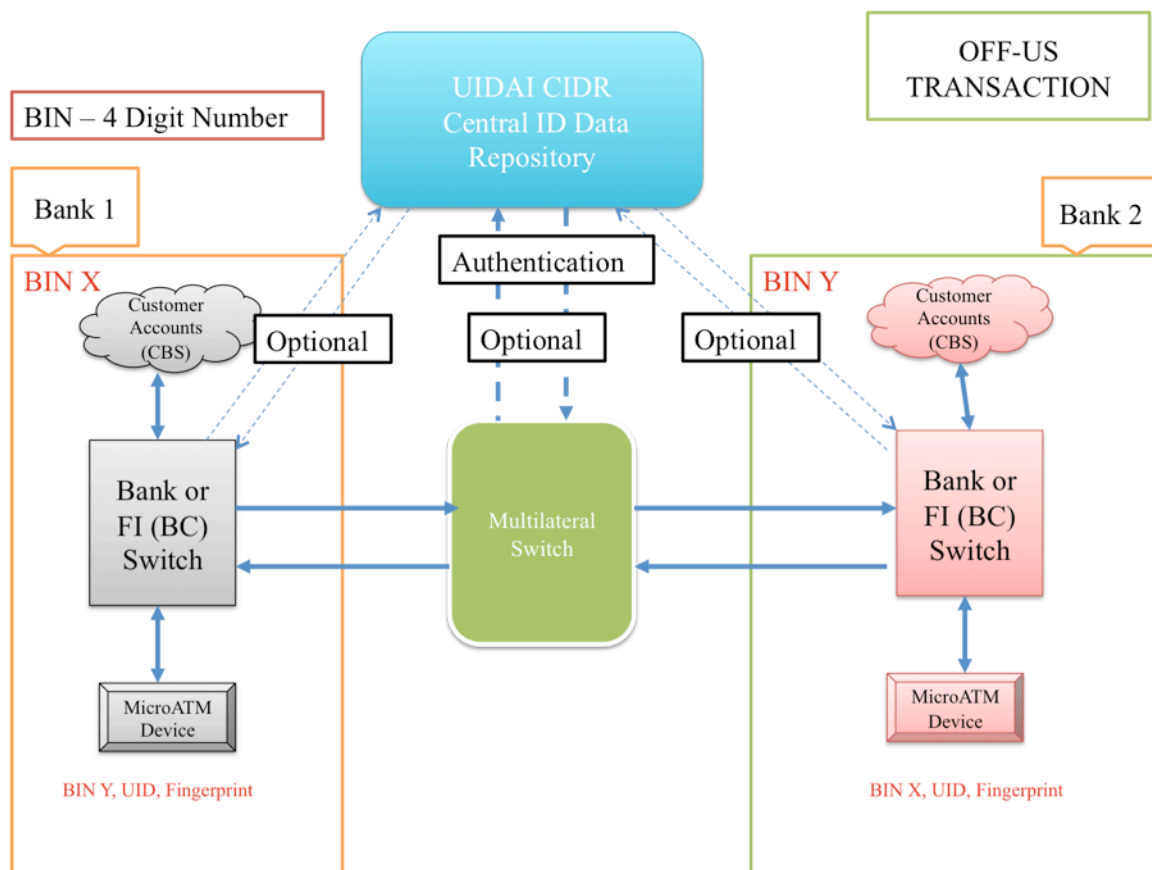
OFF-US TRANSACTION

UIDAI CIDR
Central ID Data
Repository

BIN – 4 Digit Number

Bank 1

Bank 2

Authentication

BIN X

BIN Y

Customer Accounts (CBS)

Optional

Optional

Optional

Customer Accounts (CBS)

Bank or FI (BC) Switch

Multilateral Switch

Bank or FI (BC) Switch

MicroATM Device

MicroATM Device

BIN Y, UID, Fingerprint

BIN X, UID, Fingerprint